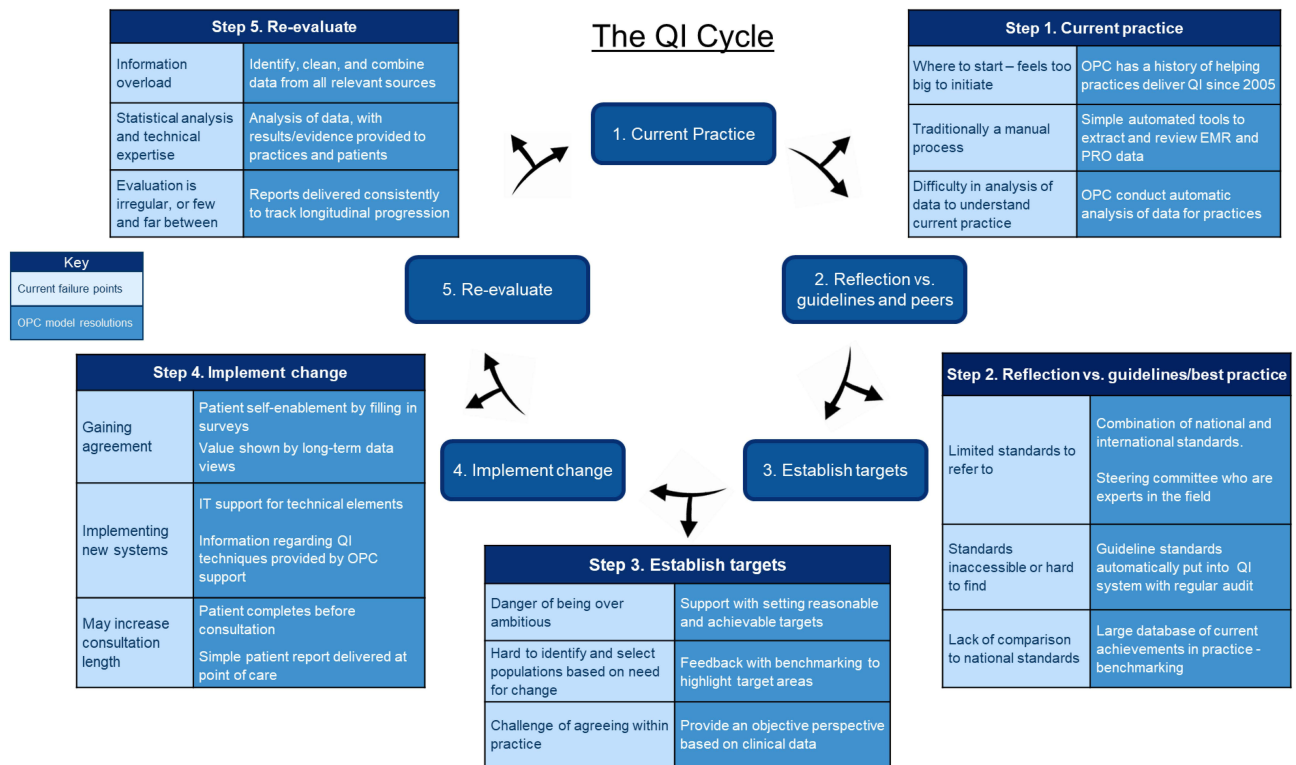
The QI Cycle

| Step 1. Current practice | |
|---|---|
| Where to start – feels too big to initiate | OPC has a history of helping practices deliver QI since 2005 |
| Traditionally a manual process | Simple automated tools to extract and review EMR and PRO data |
| Difficulty in analysis of data to understand current practice | OPC conduct automatic analysis of data for practices |

1. Current Practice

2. Reflection vs. guidelines and peers

3. Establish targets

4. Implement change

5. Re-evaluate

| Step 2. Reflection vs. guidelines/best practice | |
|---|---|
| Limited standards to refer to | Combination of national and international standards. Steering committee who are experts in the field |
| Standards inaccessible or hard to find | Guideline standards automatically put into QI system with regular audit |
| Lack of comparison to national standards | Large database of current achievements in practice - benchmarking |

| Step 3. Establish targets | |
|---|---|
| Danger of being over ambitious | Support with setting reasonable and achievable targets |
| Hard to identify and select populations based on need for change | Feedback with benchmarking to highlight target areas |
| Challenge of agreeing within practice | Provide an objective perspective based on clinical data |

| Step 4. Implement change | |
|---|---|
| Gaining agreement | Patient self-enablement by filling in surveys<br>Value shown by long-term data views |
| Implementing new systems | IT support for technical elements<br>Information regarding QI techniques provided by OPC support |
| May increase consultation length | Patient completes before consultation<br>Simple patient report delivered at point of care |

| Step 5. Re-evaluate | |
|---|---|
| Information overload | Identify, clean, and combine data from all relevant sources |
| Statistical analysis and technical expertise | Analysis of data, with results/evidence provided to practices and patients |
| Evaluation is irregular, or few and far between | Reports delivered consistently to track longitudinal progression |

| Key |
|---|
| Current failure points |
| OPC model resolutions |